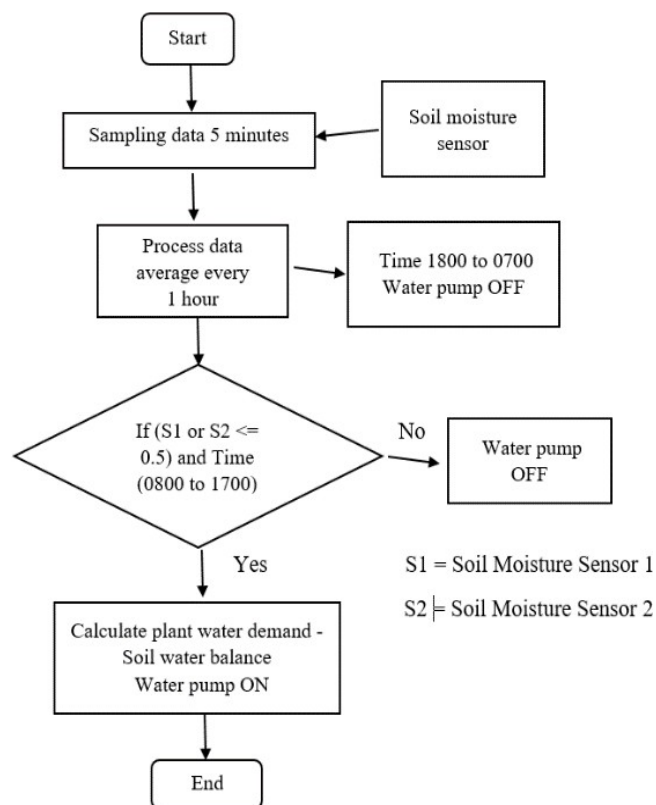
Start

Sampling data 5 minutes

Soil moisture sensor

Process data average every 1 hour

Time 1800 to 0700 Water pump OFF

If (S1 or S2 <= 0.5) and Time (0800 to 1700)

No

Water pump OFF

Yes

S1 = Soil Moisture Sensor 1

S2 = Soil Moisture Sensor 2

Calculate plant water demand - Soil water balance Water pump ON

End